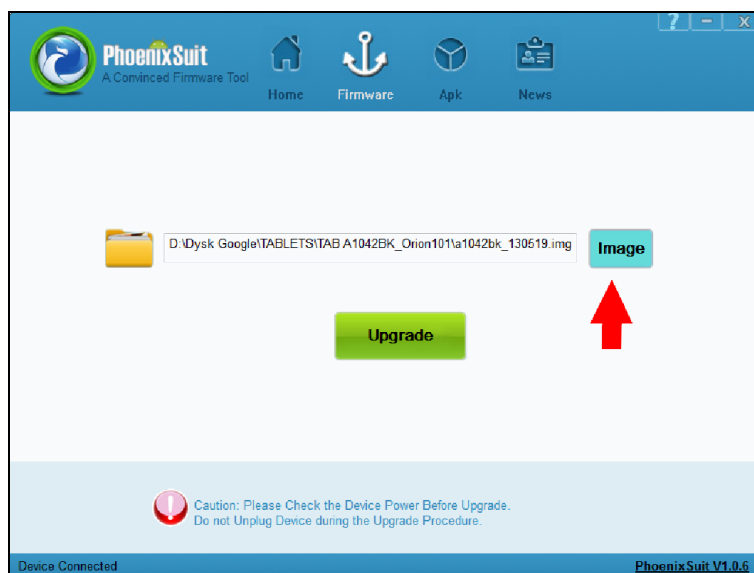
? - X

PhoenixSuit
A Convinced Firmware Tool

Home Firmware Apk News

D:\Dysk Google\TABLETS\TAB A1042BK_Orion101\a1042bk_130619.img

Image

Upgrade

Caution: Please Check the Device Power Before Upgrade.
Do not Unplug Device during the Upgrade Procedure.

Device Connected

PhoenixSuit V1.0.6